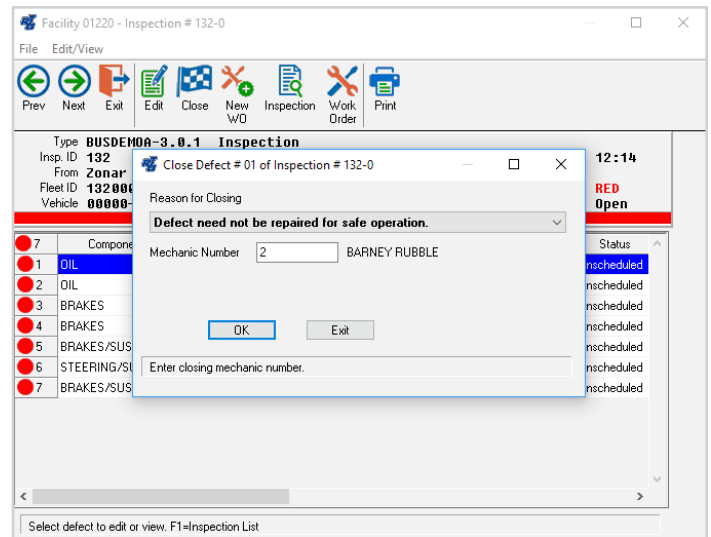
Facility 01220 - Inspection # 132-0

File Edit/View

Prev Next Exit Edit Close New WO Inspection Work Order Print

Type BUSDEMOA-3.0.1 Inspection
Insp. ID 132
From Zonar
Fleet ID 13200
Vehicle 00000-

12:14
RED
Open

| 7 | Compone | Status |
|---|---|---|
| 1 | OIL | nscheduled |
| 2 | OIL | nscheduled |
| 3 | BRAKES | nscheduled |
| 4 | BRAKES | nscheduled |
| 5 | BRAKES/SUS | nscheduled |
| 6 | STEERING/SU | nscheduled |
| 7 | BRAKES/SUS | nscheduled |

Close Defect # 01 of Inspection # 132-0

Reason for Closing

Defect need not be repaired for safe operation.

Mechanic Number 2 BARNEY RUBBLE

OK Exit

Enter closing mechanic number.

Select defect to edit or view. F1=Inspection List